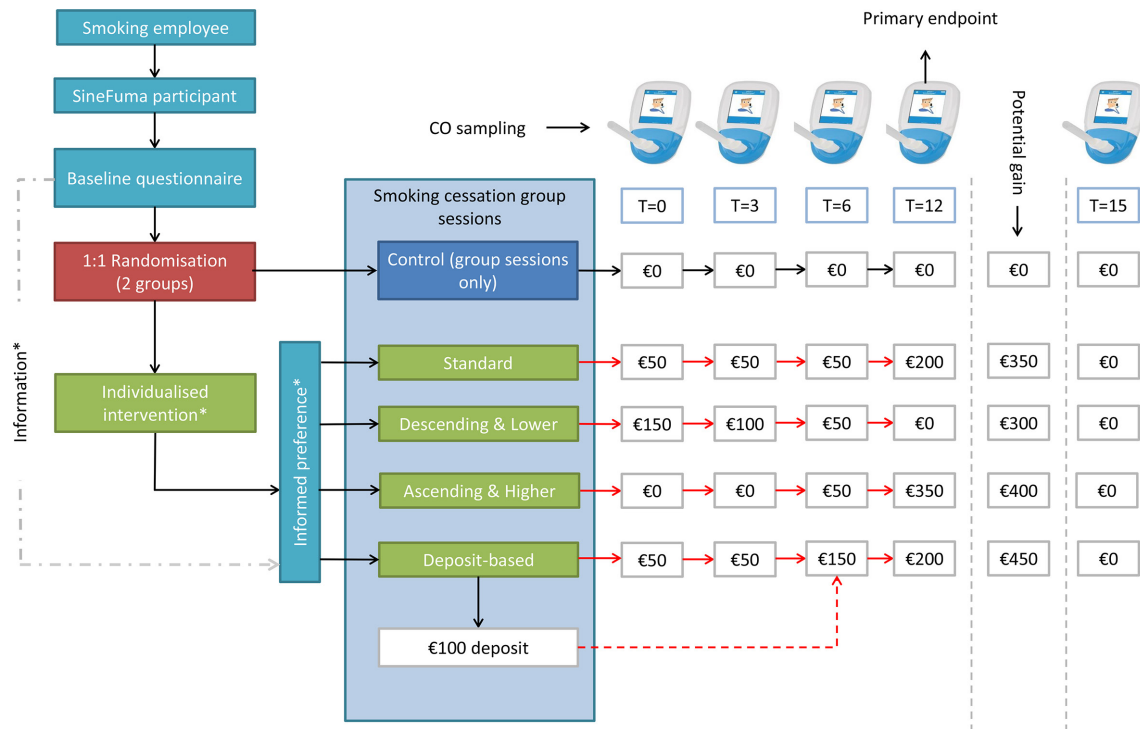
Smoking employee

SineFuma participant

Baseline questionnaire

1:1 Randomisation (2 groups)

Individualised intervention*

Information*

Informed preference*

Smoking cessation group sessions

Control (group sessions only)

Standard

Descending & Lower

Ascending & Higher

Deposit-based

€100 deposit

Primary endpoint

CO sampling

Potential gain

| T=0 | T=3 | T=6 | T=12 | | T=15 |
|---|---|---|---|---|---|
| €0 | €0 | €0 | €0 | €0 | €0 |
| €50 | €50 | €50 | €200 | €350 | €0 |
| €150 | €100 | €50 | €0 | €300 | €0 |
| €0 | €0 | €50 | €350 | €400 | €0 |
| €50 | €50 | €150 | €200 | €450 | €0 |